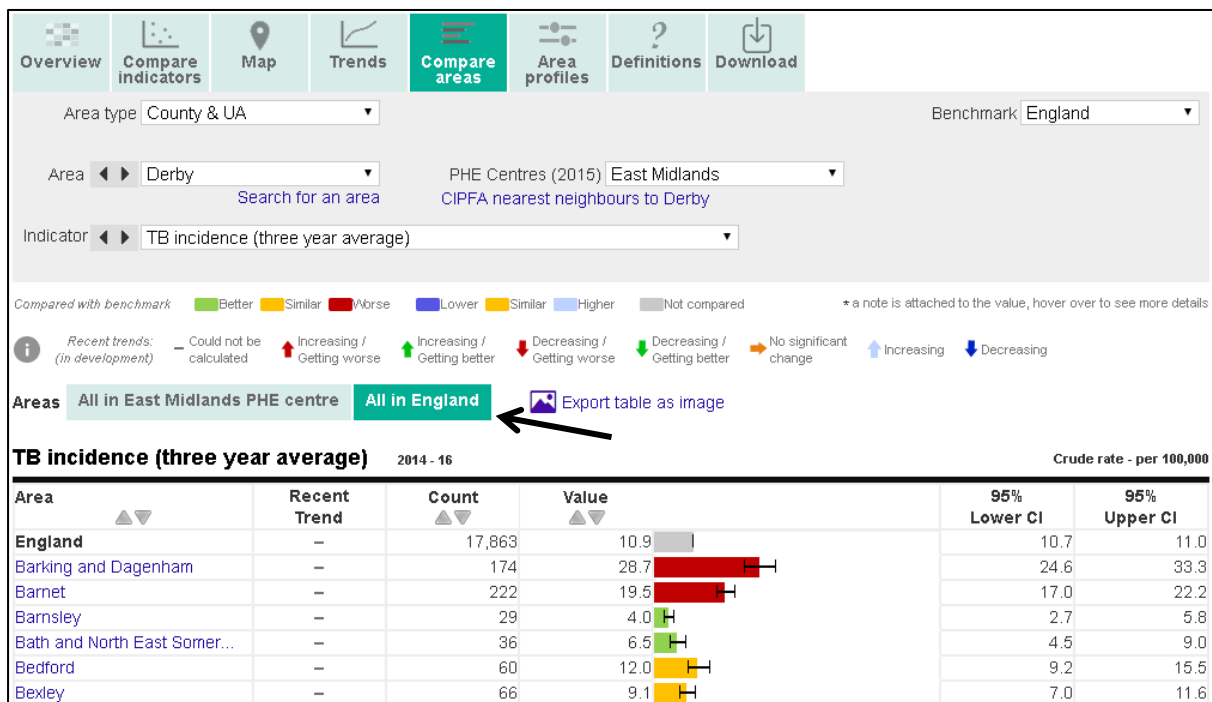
Overview | Compare indicators | Map | Trends | Compare areas | Area profiles | Definitions | Download

Area type County & UA

Benchmark England

Area Derby

Search for an area

PHE Centres (2015) East Midlands

CIPFA nearest neighbours to Derby

Indicator TB incidence (three year average)

Compared with benchmark Better Similar Worse Lower Similar Higher Not compared

* a note is attached to the value, hover over to see more details

Recent trends: (in development) – Could not be calculated Increasing / Getting worse Increasing / Getting better Decreasing / Getting worse Decreasing / Getting better No significant change Increasing Decreasing

Areas All in East Midlands PHE centre All in England

Export table as image

TB incidence (three year average) 2014 - 16

Crude rate - per 100,000

| Area | Recent Trend | Count | Value | 95% Lower CI | 95% Upper CI |
|---|---|---|---|---|---|
| England | – | 17,863 | 10.9 | 10.7 | 11.0 |
| Barking and Dagenham | – | 174 | 28.7 | 24.6 | 33.3 |
| Barnet | – | 222 | 19.5 | 17.0 | 22.2 |
| Barnsley | – | 29 | 4.0 | 2.7 | 5.8 |
| Bath and North East Somer... | – | 36 | 6.5 | 4.5 | 9.0 |
| Bedford | – | 60 | 12.0 | 9.2 | 15.5 |
| Bexley | – | 66 | 9.1 | 7.0 | 11.6 |